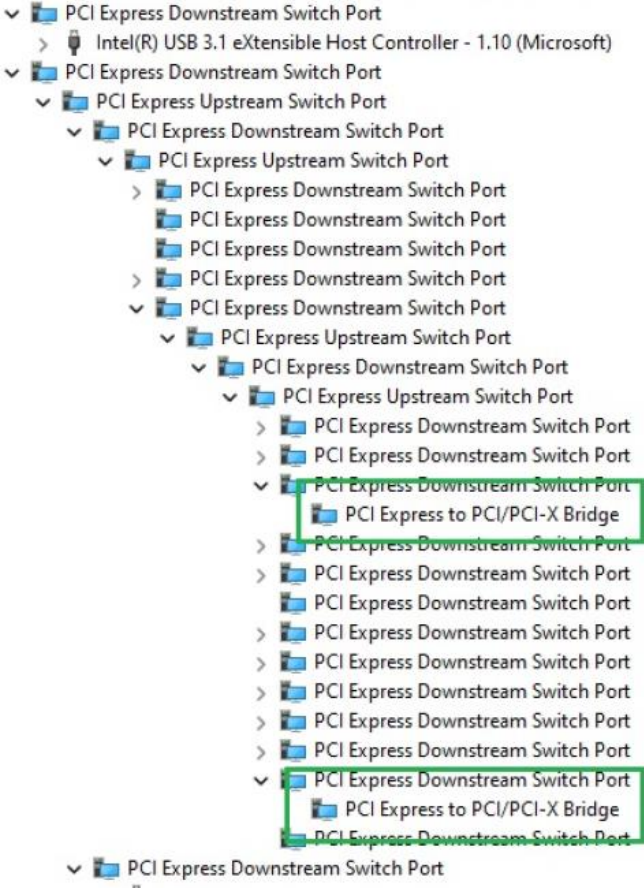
PCI Express Downstream Switch Port
Intel(R) USB 3.1 eXtensible Host Controller - 1.10 (Microsoft)
PCI Express Downstream Switch Port
PCI Express Upstream Switch Port
PCI Express Downstream Switch Port
PCI Express Upstream Switch Port
PCI Express Downstream Switch Port
PCI Express Downstream Switch Port
PCI Express Downstream Switch Port
PCI Express Downstream Switch Port
PCI Express Downstream Switch Port
PCI Express Upstream Switch Port
PCI Express Downstream Switch Port
PCI Express Upstream Switch Port
PCI Express Downstream Switch Port
PCI Express Downstream Switch Port
PCI Express Downstream Switch Port
PCI Express to PCI/PCI-X Bridge
PCI Express Downstream Switch Port
PCI Express Downstream Switch Port
PCI Express Downstream Switch Port
PCI Express Downstream Switch Port
PCI Express Downstream Switch Port
PCI Express Downstream Switch Port
PCI Express Downstream Switch Port
PCI Express Downstream Switch Port
PCI Express Downstream Switch Port
PCI Express to PCI/PCI-X Bridge
PCI Express Downstream Switch Port
PCI Express Downstream Switch Port